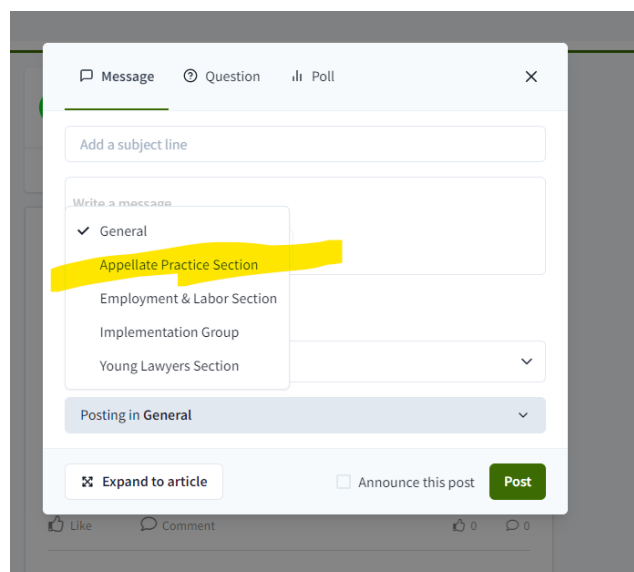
Message Question Poll ✕

Add a subject line

Write a message

✓ General
Appellate Practice Section
Employment & Labor Section
Implementation Group
Young Lawyers Section

Posting in General

Expand to article
Announce this post
Post

Like Comment 0 0